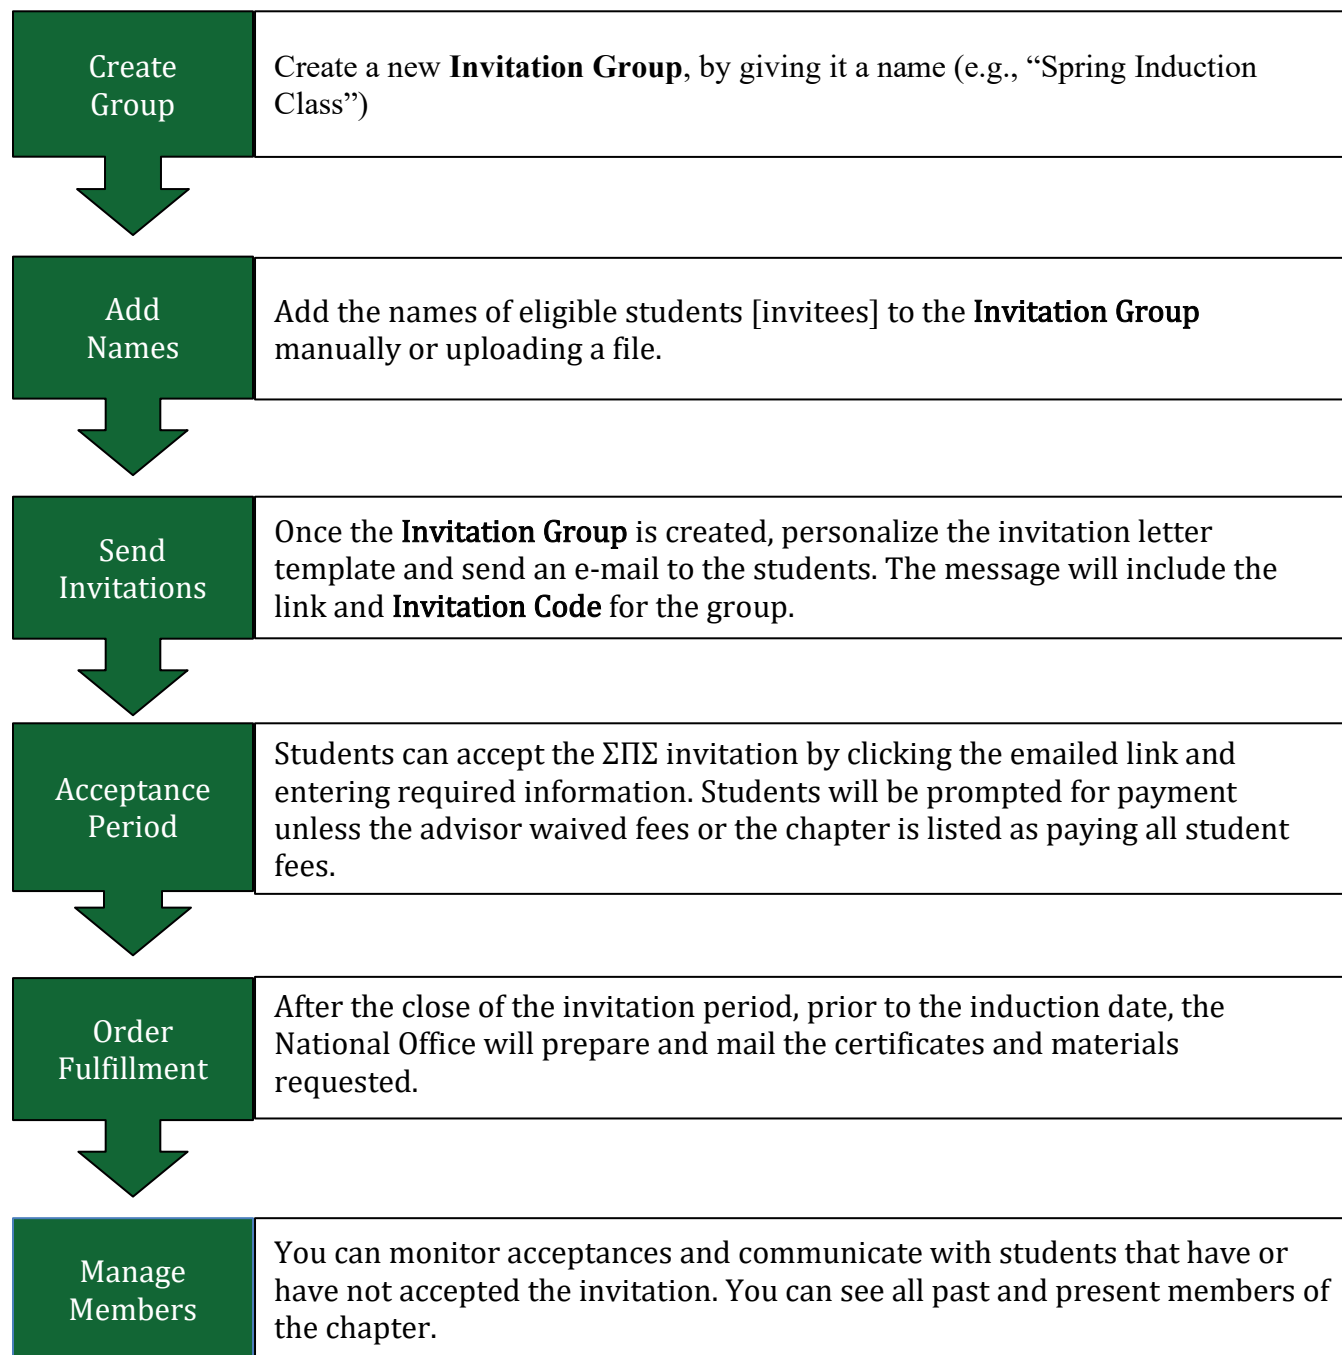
Create Group

Create a new **Invitation Group**, by giving it a name (e.g., “Spring Induction Class”)

Add Names

Add the names of eligible students [invitees] to the **Invitation Group** manually or uploading a file.

Send Invitations

Once the **Invitation Group** is created, personalize the invitation letter template and send an e-mail to the students. The message will include the link and **Invitation Code** for the group.

Acceptance Period

Students can accept the ΣΠΣ invitation by clicking the emailed link and entering required information. Students will be prompted for payment unless the advisor waived fees or the chapter is listed as paying all student fees.

Order Fulfillment

After the close of the invitation period, prior to the induction date, the National Office will prepare and mail the certificates and materials requested.

Manage Members

You can monitor acceptances and communicate with students that have or have not accepted the invitation. You can see all past and present members of the chapter.